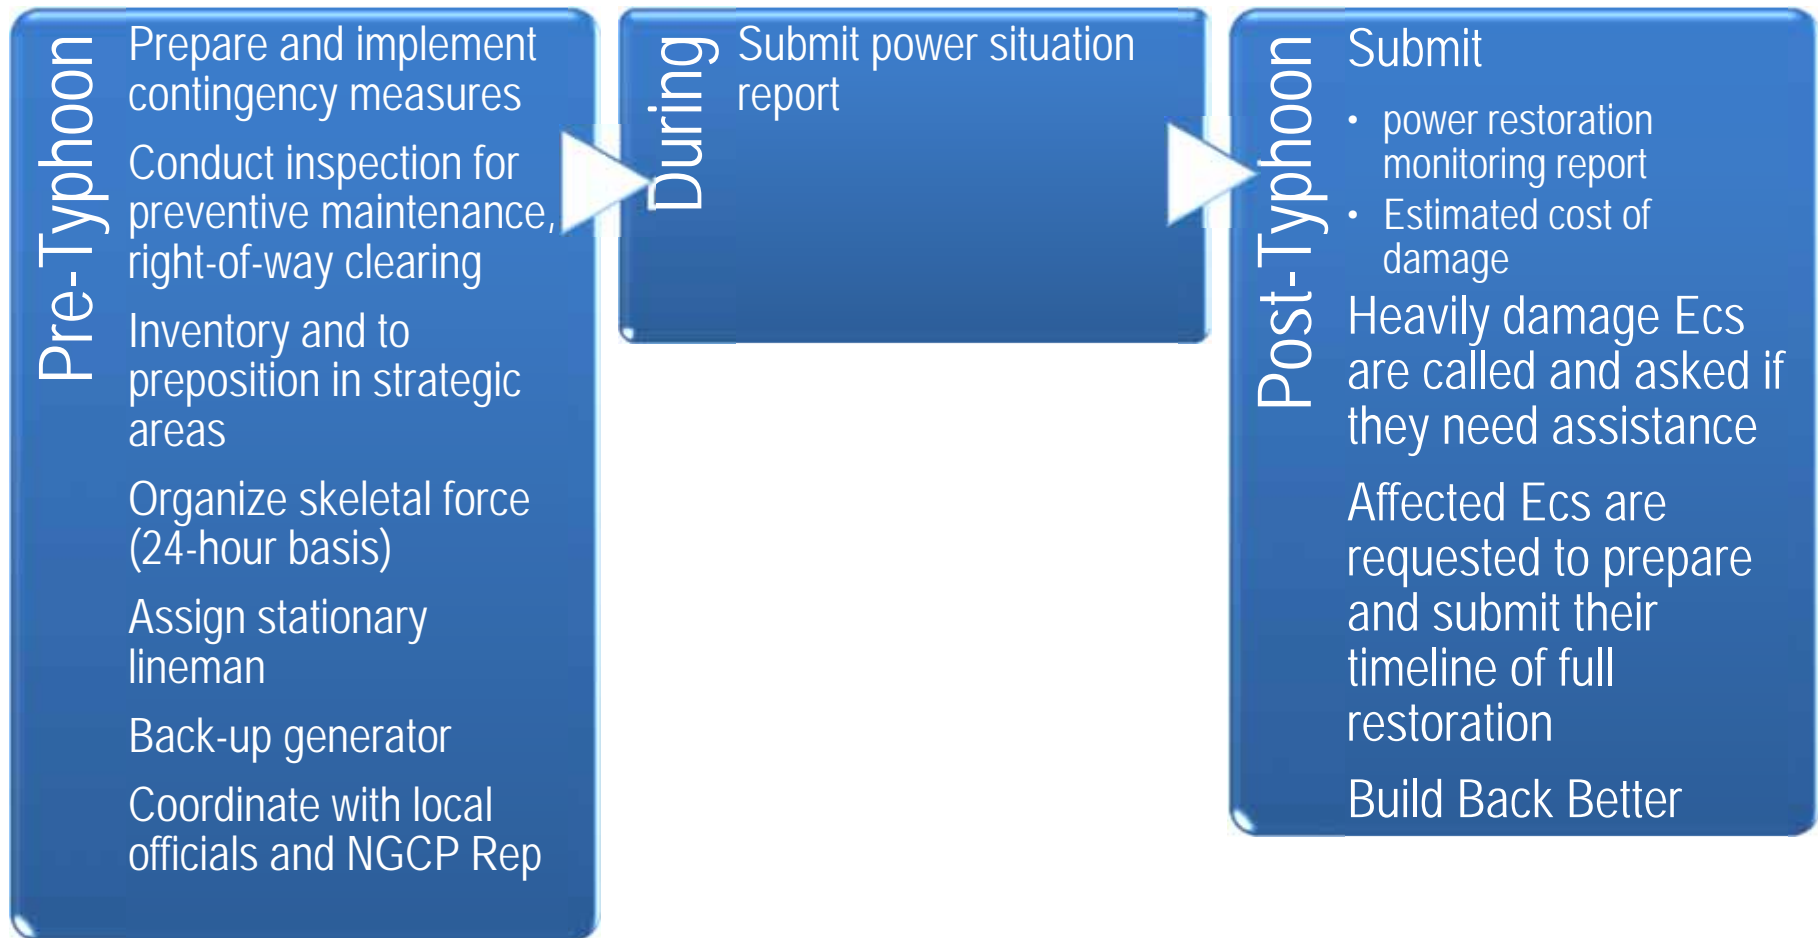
Pre-Typhoon

Prepare and implement contingency measures

Conduct inspection for preventive maintenance, right-of-way clearing

Inventory and to preposition in strategic areas

Organize skeletal force (24-hour basis)

Assign stationary lineman

Back-up generator

Coordinate with local officials and NGCP Rep

During

Submit power situation report

Post-Typhoon

Submit

• power restoration monitoring report
• Estimated cost of damage

Heavily damage Ecs are called and asked if they need assistance

Affected Ecs are requested to prepare and submit their timeline of full restoration

Build Back Better